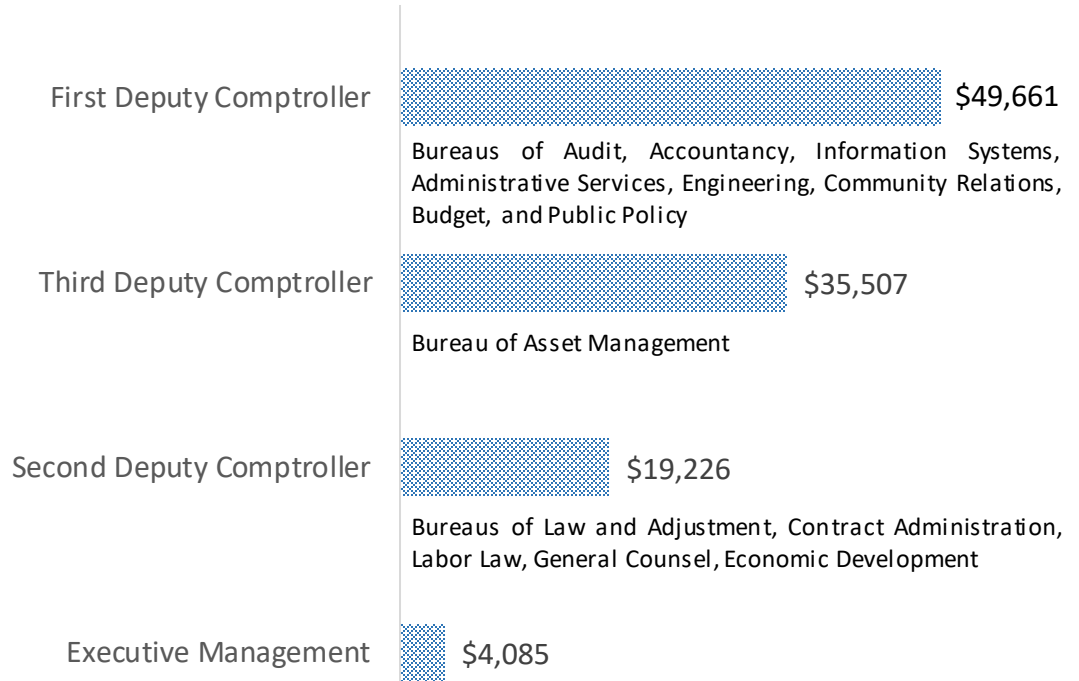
First Deputy Comptroller

$49,661

Bureaus of Audit, Accountancy, Information Systems, Administrative Services, Engineering, Community Relations, Budget, and Public Policy

Third Deputy Comptroller

$35,507

Bureau of Asset Management

Second Deputy Comptroller

$19,226

Bureaus of Law and Adjustment, Contract Administration, Labor Law, General Counsel, Economic Development

Executive Management

$4,085